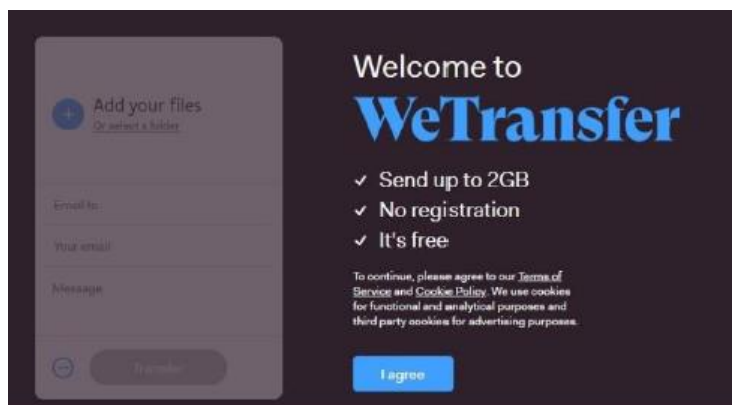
Add your files
Or select a folder

Email to

Your email

Message

Transfer

Welcome to
WeTransfer

✓ Send up to 2GB
✓ No registration
✓ It's free

To continue, please agree to our Terms of Service and Cookie Policy. We use cookies for functional and analytical purposes and third party cookies for advertising purposes.

I agree